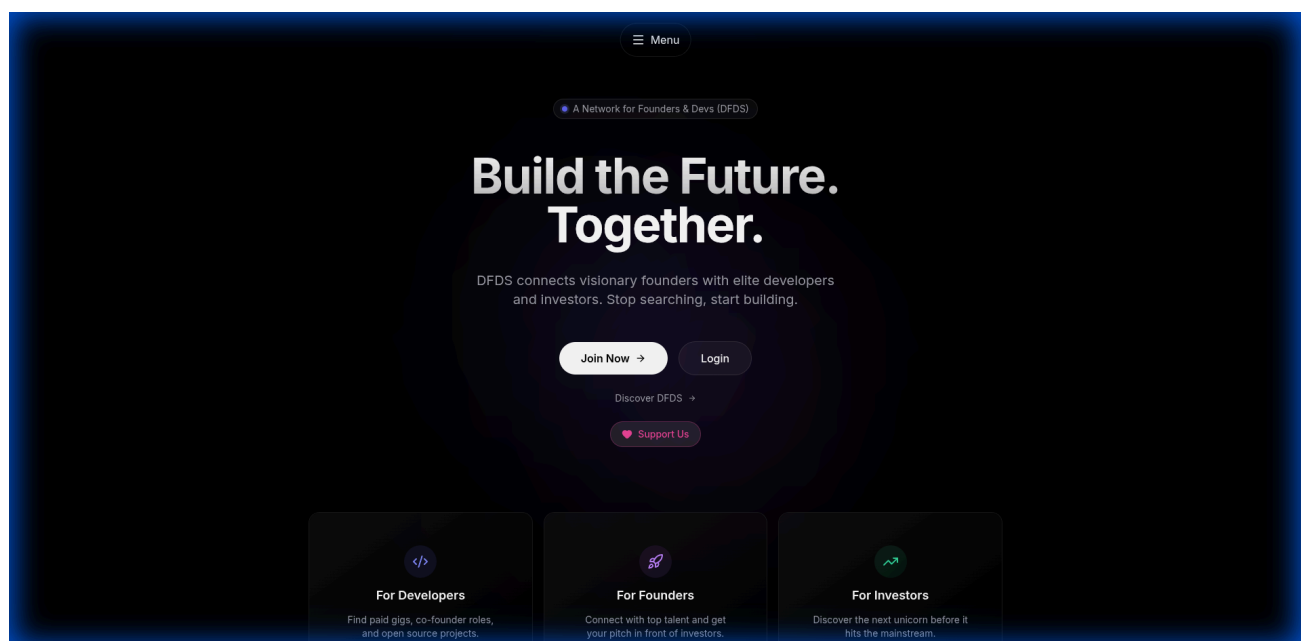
Menu

A Network for Founders & Devs (DFDS)

Build the Future. Together.

DFDS connects visionary founders with elite developers and investors. Stop searching, start building.

Join Now →

Login

Discover DFDS →

Support Us

</>

For Developers

Find paid gigs, co-founder roles, and open source projects.

For Founders

Connect with top talent and get your pitch in front of investors.

For Investors

Discover the next unicorn before it hits the mainstream.